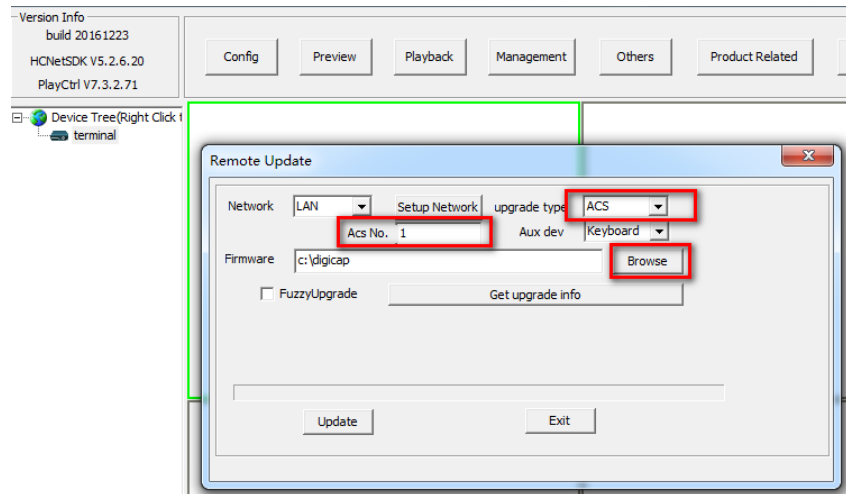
Version Info
build 20161223
HCNetSDK V5.2.6.20
PlayCtrl V7.3.2.71

Config
Preview
Playback
Management
Others
Product Related

Device Tree(Right Click
terminal

Remote Update

Network
LAN
Setup Network
upgrade type
ACS
Acs No.
1
Aux dev
Keyboard
Firmware
c:\digicap
Browse
FuzzyUpgrade
Get upgrade info

Update
Exit